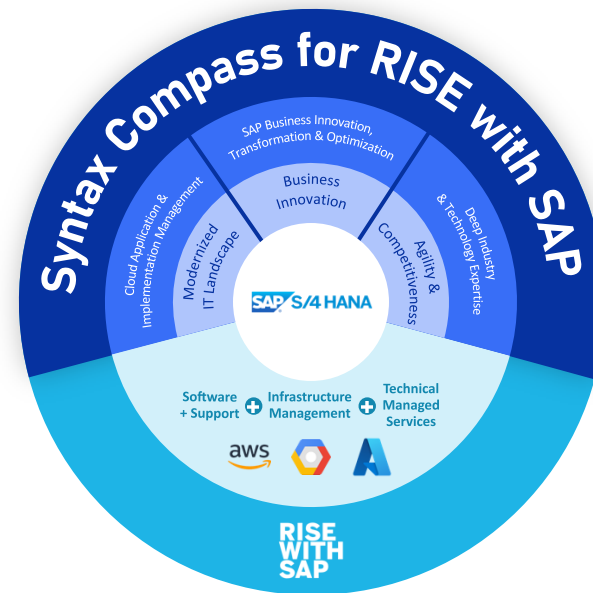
Syntax Compass for RISE with SAP

SAP Business Innovation, Transformation & Optimization

Cloud Application & Implementation Management

Deep Industry & Technology Expertise

Business Innovation

Modernized IT Landscape

Agility & Competitiveness

SAP S/4HANA

Software + Support

Infrastructure Management

Technical Managed Services

aws

RISE WITH SAP